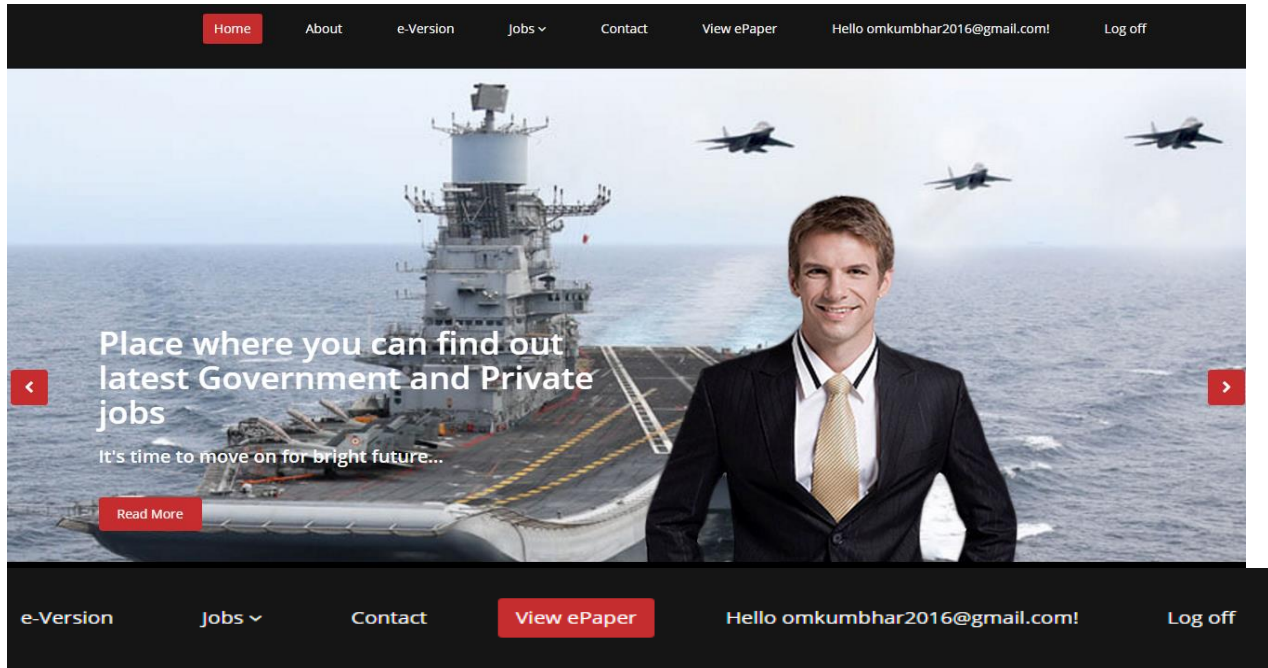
Home About e-Version Jobs ⌄ Contact View ePaper Hello omkumbhar2016@gmail.com! Log off

Place where you can find out latest Government and Private jobs

It's time to move on for bright future...

Read More

e-Version Jobs ⌄ Contact View ePaper Hello omkumbhar2016@gmail.com! Log off